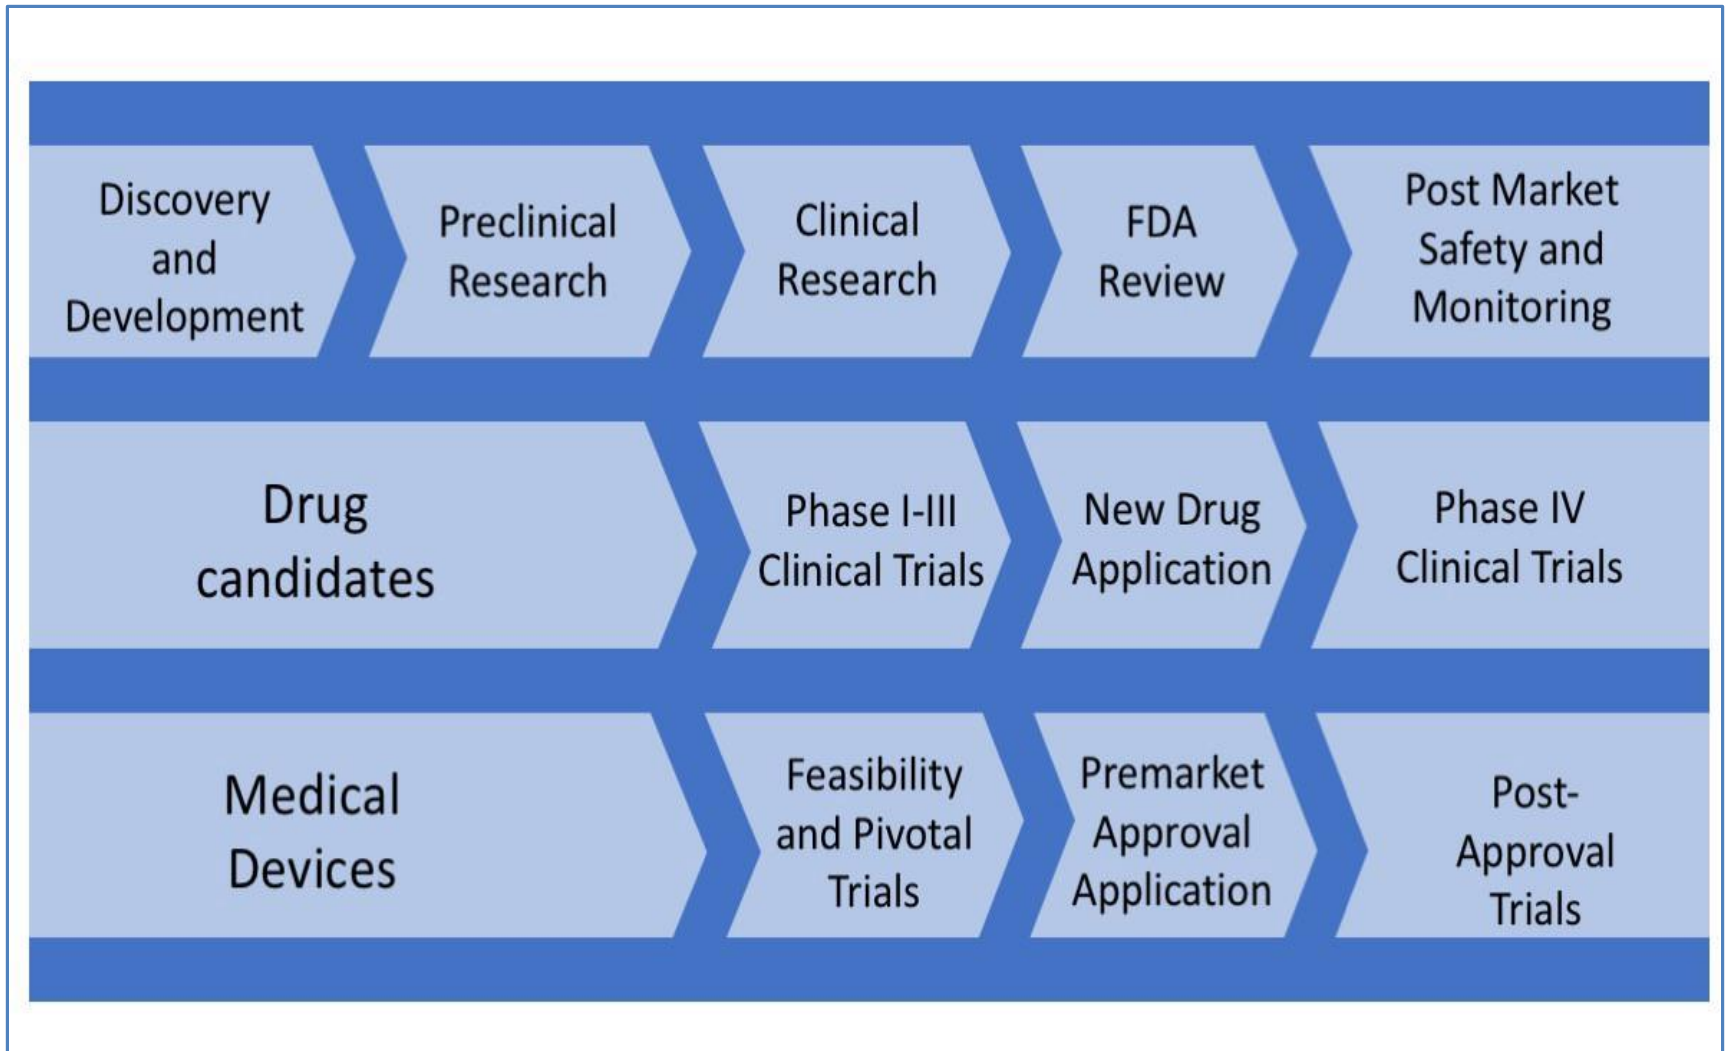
Discovery and Development

Preclinical Research

Clinical Research

FDA Review

Post Market Safety and Monitoring

Drug candidates

Phase I-III Clinical Trials

New Drug Application

Phase IV Clinical Trials

Medical Devices

Feasibility and Pivotal Trials

Premarket Approval Application

Post-Approval Trials